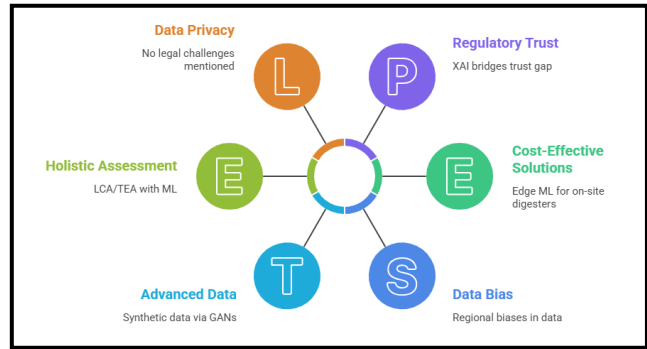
Data Privacy
No legal challenges mentioned

L

P

Regulatory Trust
XAI bridges trust gap

Holistic Assessment
LCA/TEA with ML

E

E

Cost-Effective Solutions
Edge ML for on-site digesters

T

S

Advanced Data
Synthetic data via GANs

Data Bias
Regional biases in data